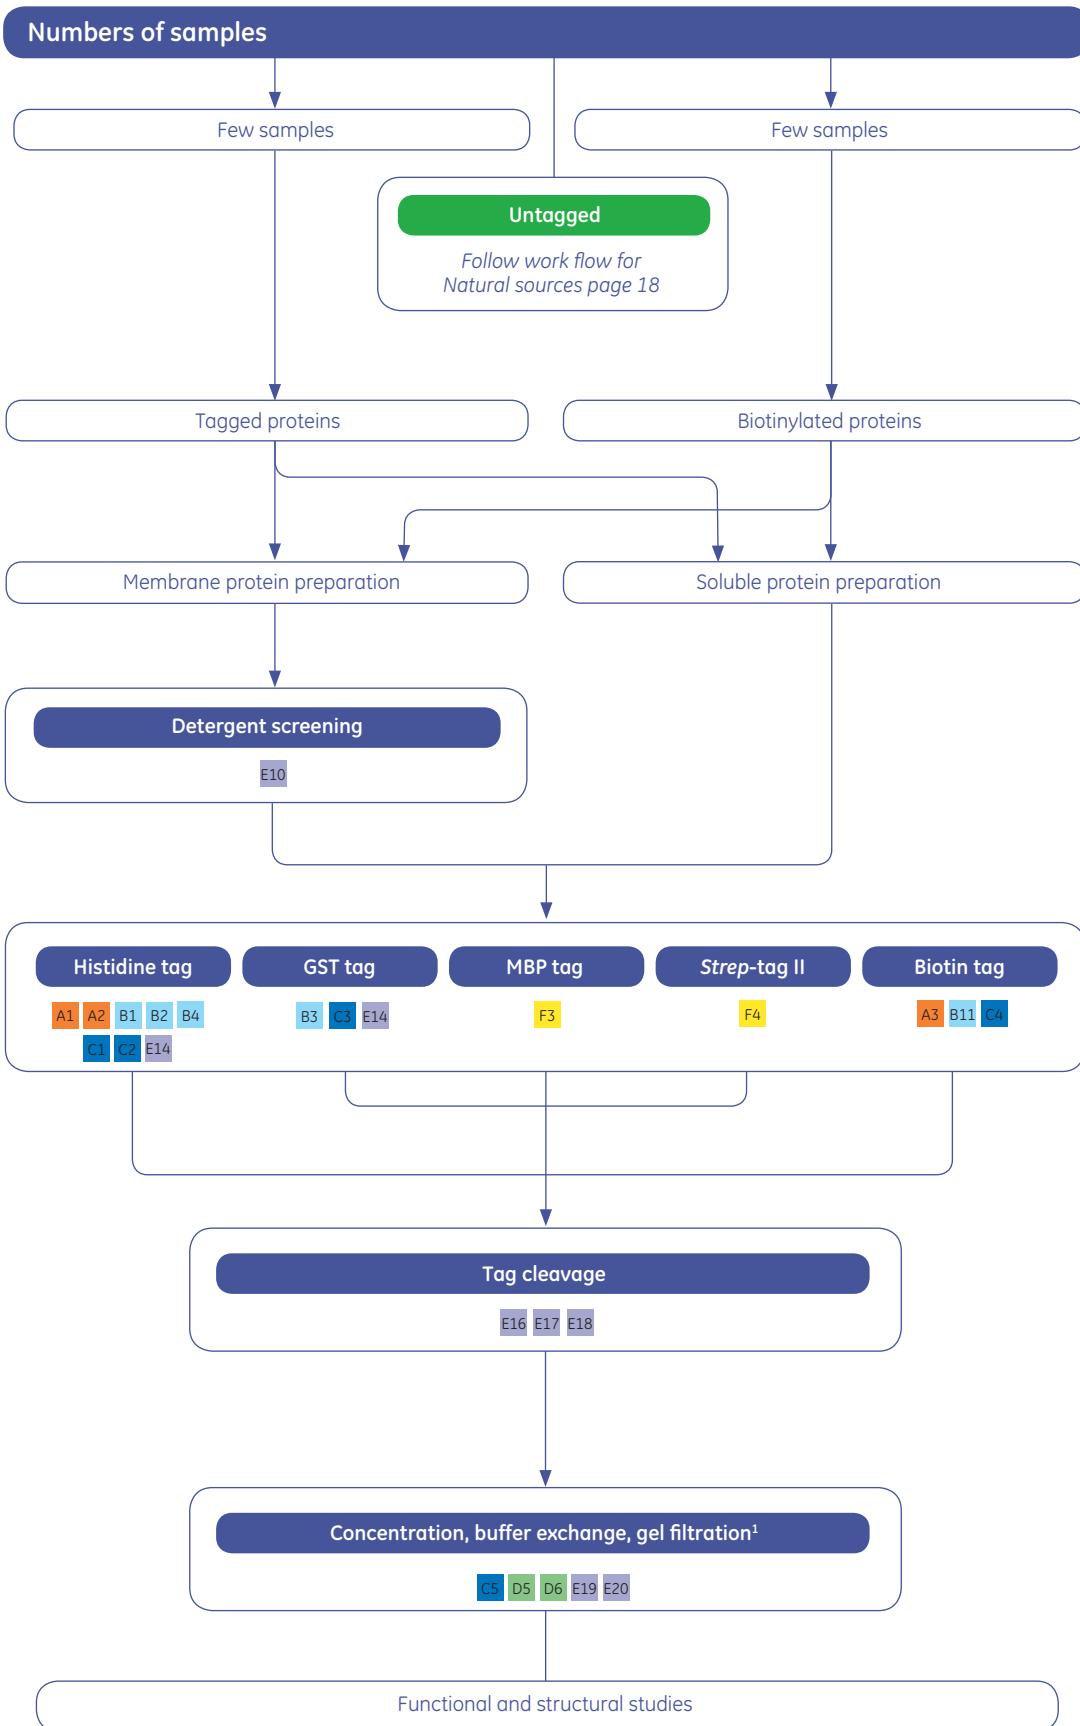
Numbers of samples

Few samples

Few samples

Untagged

Follow work flow for Natural sources page 18

Tagged proteins

Biotinylated proteins

Membrane protein preparation

Soluble protein preparation

Detergent screening

E10

Histidine tag

A1 A2 B1 B2 B4 C1 C2 E14

GST tag

B3 C3 E14

MBP tag

F3

Strep-tag II

F4

Biotin tag

A3 B11 C4

Tag cleavage

E16 E17 E18

Concentration, buffer exchange, gel filtration$^1$

C5 D5 D6 E19 E20

Functional and structural studies